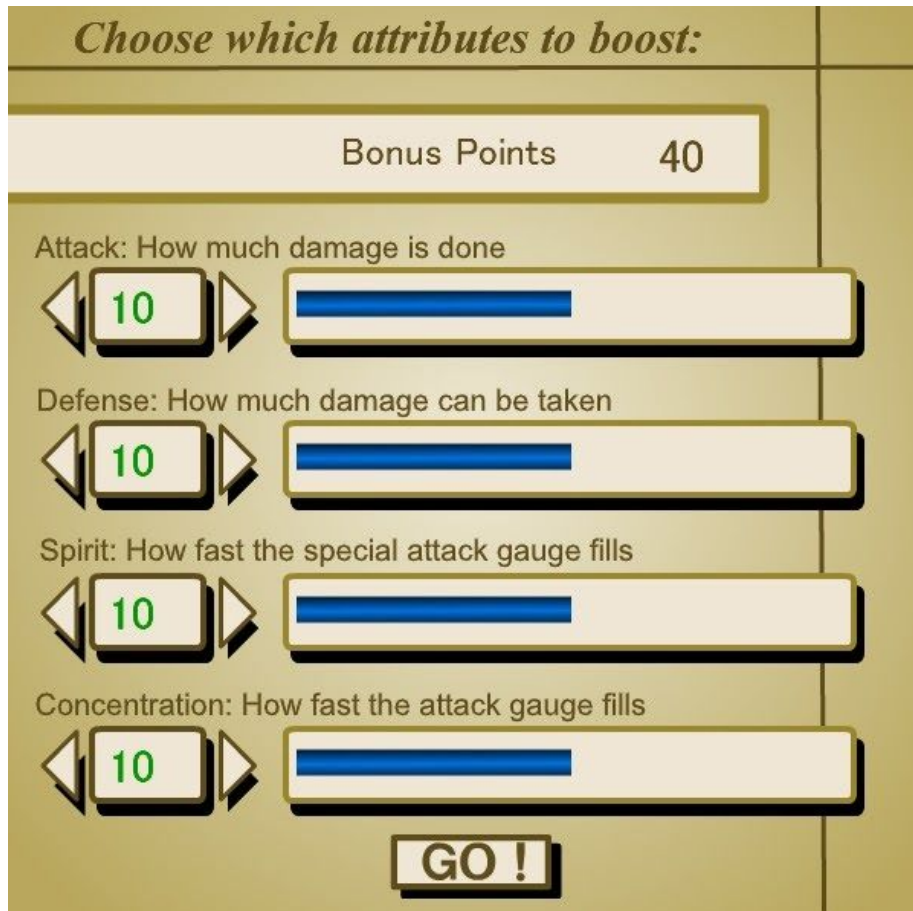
Choose which attributes to boost:

Bonus Points 40

Attack: How much damage is done

10

Defense: How much damage can be taken

10

Spirit: How fast the special attack gauge fills

10

Concentration: How fast the attack gauge fills

10

GO !